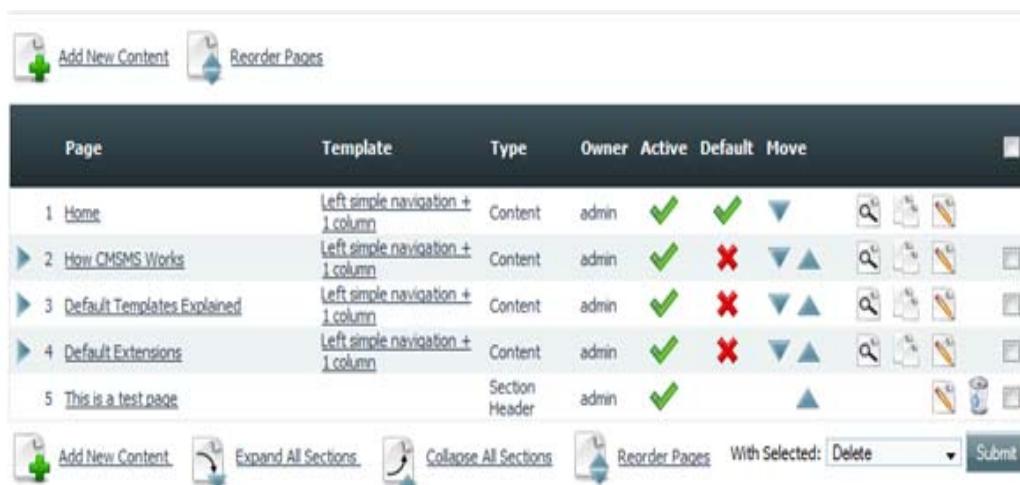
Add New Content Reorder Pages

| | Page | Template | Type | Owner | Active | Default | Move | | |
|---|---|---|---|---|---|---|---|---|---|
| 1 | Home | Left simple navigation + 1 column | Content | admin | | | | | |
| 2 | How CMSMS Works | Left simple navigation + 1 column | Content | admin | | | | | |
| 3 | Default Templates Explained | Left simple navigation + 1 column | Content | admin | | | | | |
| 4 | Default Extensions | Left simple navigation + 1 column | Content | admin | | | | | |
| 5 | This is a test page | | Section Header | admin | | | | | |

Add New Content Expand All Sections Collapse All Sections Reorder Pages With Selected: Delete Submit